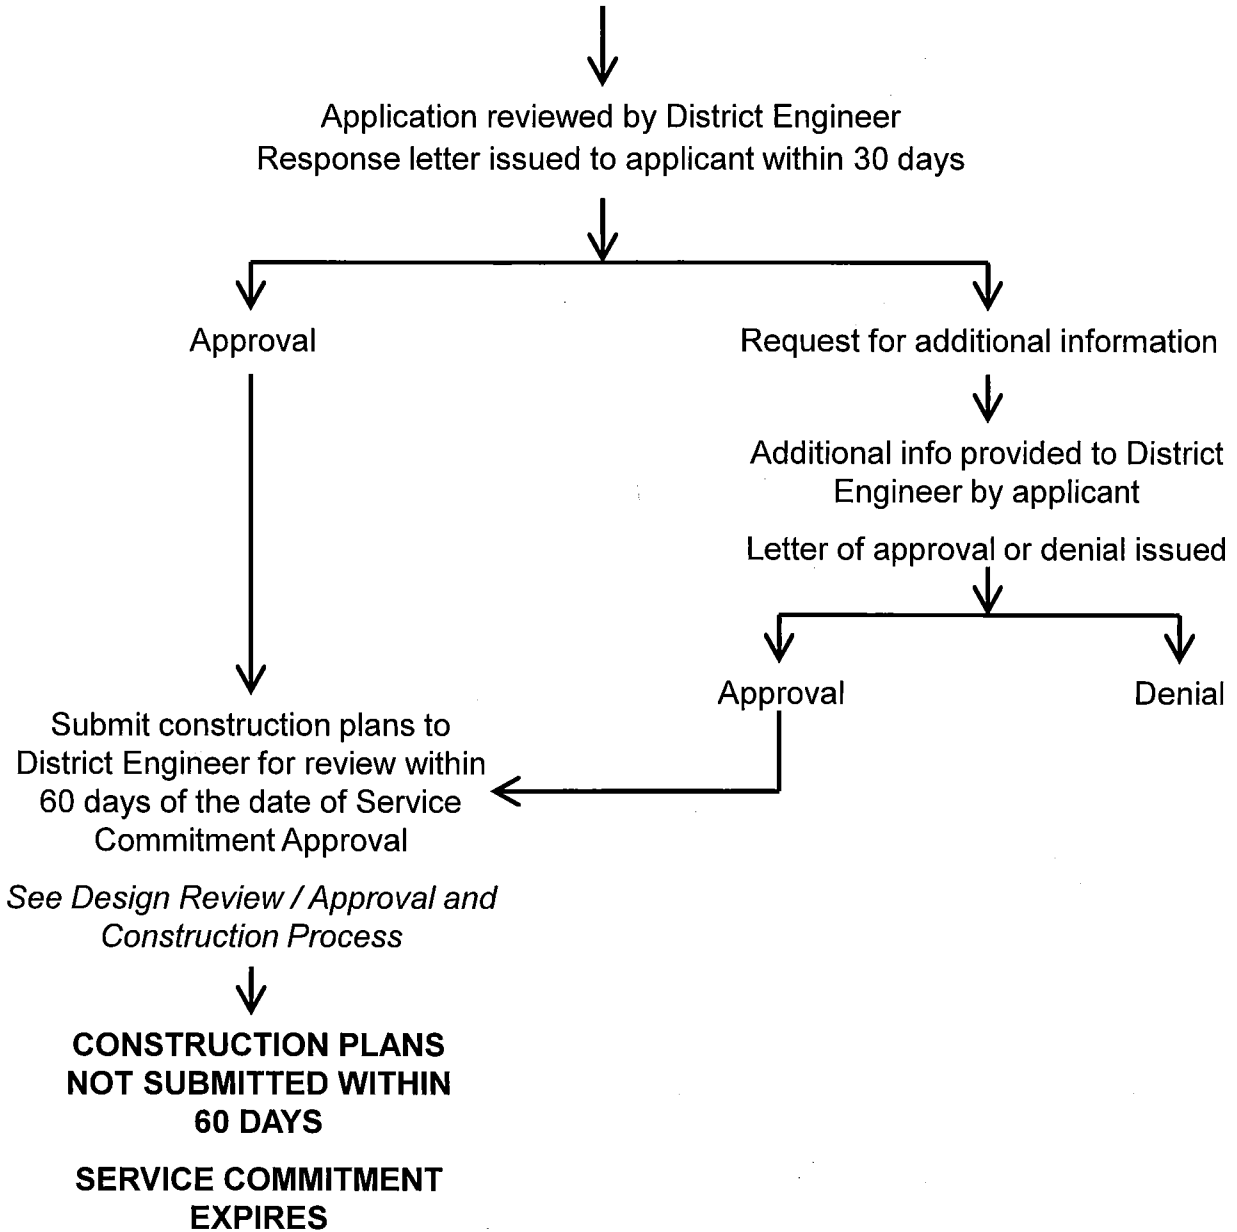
Application reviewed by District Engineer
Response letter issued to applicant within 30 days

Approval

Request for additional information

Additional info provided to District Engineer by applicant

Letter of approval or denial issued

Approval

Denial

Submit construction plans to District Engineer for review within 60 days of the date of Service Commitment Approval

*See Design Review / Approval and Construction Process*

**CONSTRUCTION PLANS NOT SUBMITTED WITHIN 60 DAYS**

**SERVICE COMMITMENT EXPIRES**